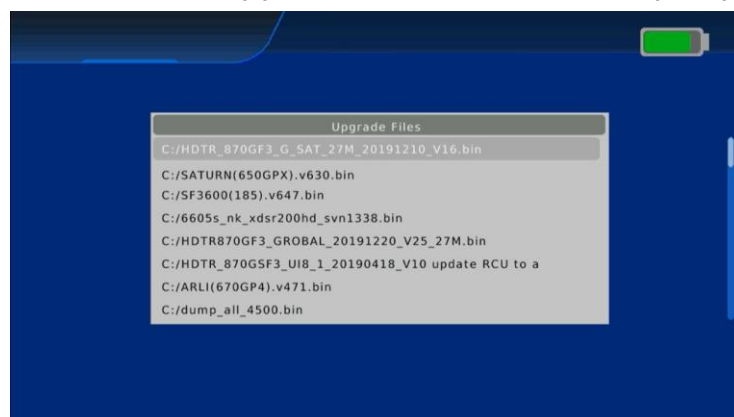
Upgrade Files

C:/HDTR_870GF3_G_SAT_27M_20191210_V16.bin

C:/SATURN(650GPX).v630.bin

C:/SF3600(185).v647.bin

C:/6605s_nk_xdsr200hd_svn1338.bin

C:/HDTR870GF3_GROBAL_20191220_V25_27M.bin

C:/HDTR_870GSF3_UI8_1_20190418_V10 update RCU to a

C:/ARLI(670GP4).v471.bin

C:/dump_all_4500.bin